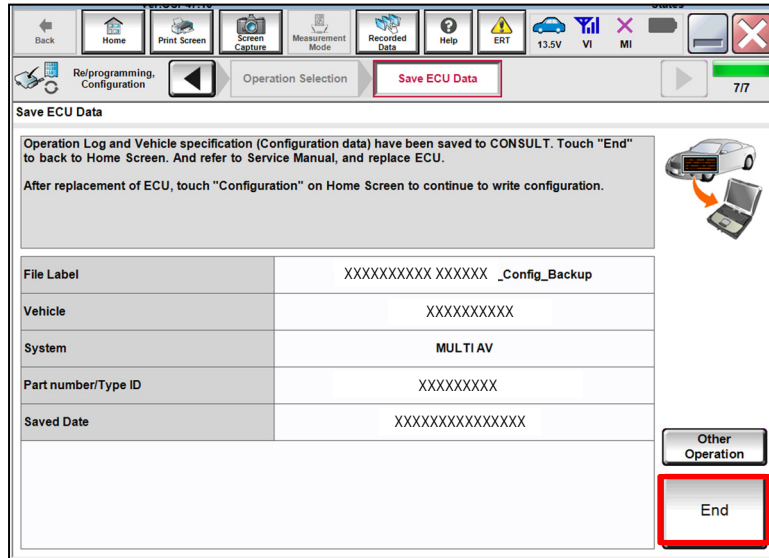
Back Home Print Screen Screen Capture Measurement Mode Recorded Data Help ERT 13.5V VI MI

Re/programming, Configuration

Operation Selection

Save ECU Data

7/7

Save ECU Data

Operation Log and Vehicle specification (Configuration data) have been saved to CONSULT. Touch "End" to back to Home Screen. And refer to Service Manual, and replace ECU.

After replacement of ECU, touch "Configuration" on Home Screen to continue to write configuration.

| File Label | XXXXXXXXXX XXXXXX _Config_Backup |
|---|---|
| Vehicle | XXXXXXXXXX |
| System | MULTI AV |
| Part number/Type ID | XXXXXXXXX |
| Saved Date | XXXXXXXXXXXXXXX |

Other Operation

End